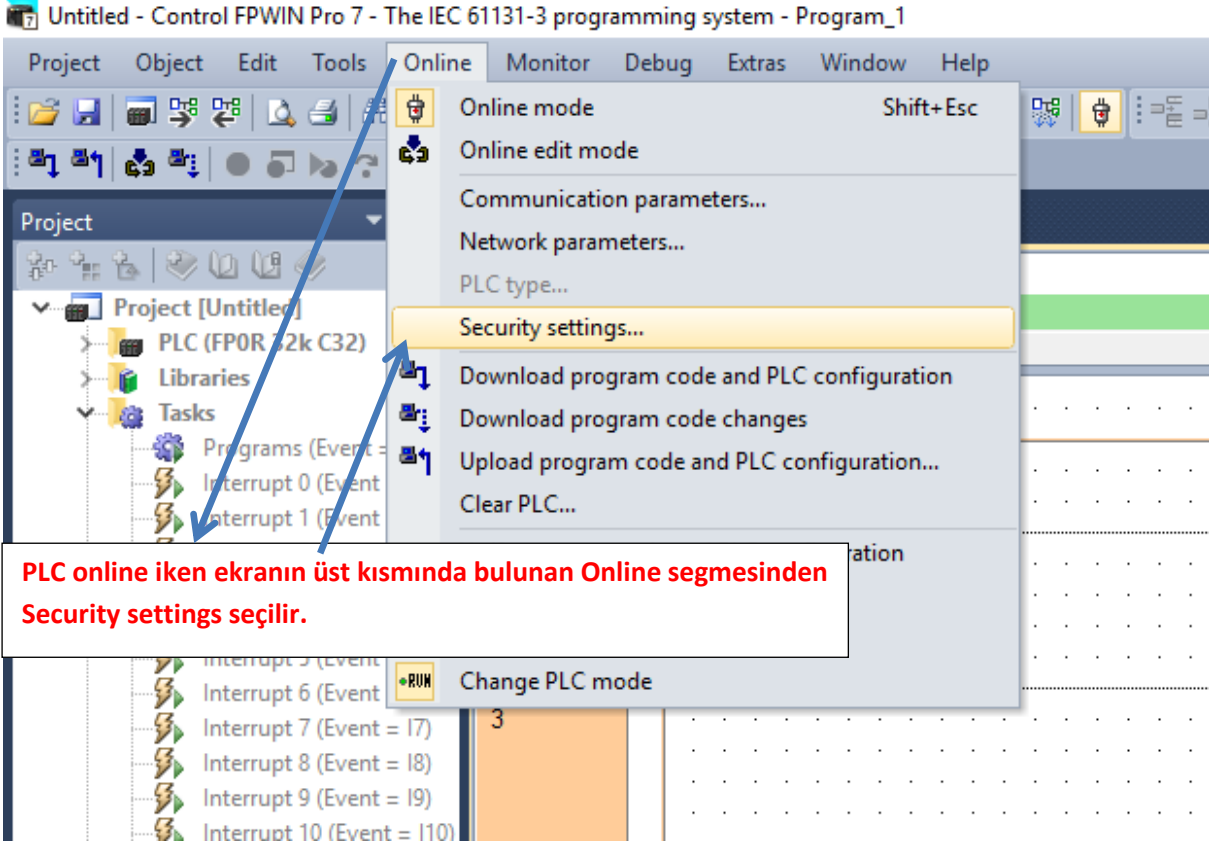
Untitled - Control FPWIN Pro 7 - The IEC 61131-3 programming system - Program_1

Project Object Edit Tools Online Monitor Debug Extras Window Help

Online mode Shift+Esc
Online edit mode
Communication parameters...
Network parameters...
PLC type...
Security settings...
Download program code and PLC configuration
Download program code changes
Upload program code and PLC configuration...
Clear PLC...
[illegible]ration
Change PLC mode

Project
Project [Untitled]
PLC (FP0R 32k C32)
Libraries
Tasks
Programs (Event =
Interrupt 0 (Event
Interrupt 1 (Event
Interrupt 5 (Event
Interrupt 6 (Event
Interrupt 7 (Event = I7)
Interrupt 8 (Event = I8)
Interrupt 9 (Event = I9)
Interrupt 10 (Event = I10)

3

PLC online iken ekranın üst kısmında bulunan Online segmesinden Security settings seçilir.